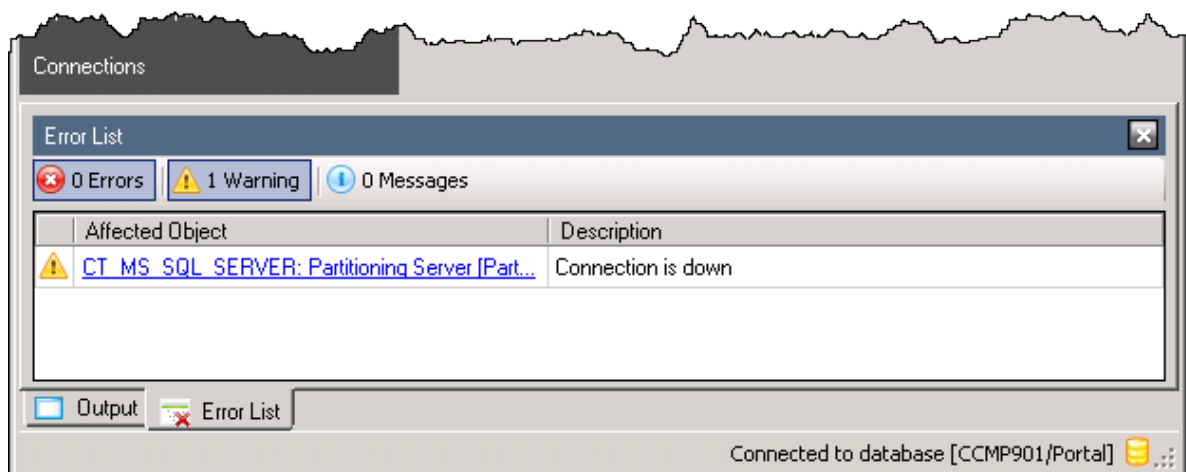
Connections

Error List

0 Errors | 1 Warning | 0 Messages

| | Affected Object | Description |
|---|---|---|
| | CT_MS_SQL_SERVER: Partitioning Server [Part... | Connection is down |

Output | Error List

Connected to database [CCMP901/Portal]